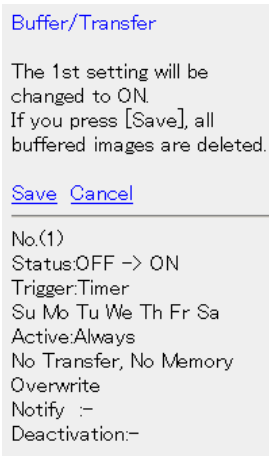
Buffer/Transfer

The 1st setting will be changed to ON.
If you press [Save], all buffered images are deleted.

Save Cancel

No.(1)
Status:OFF -> ON
Trigger:Timer
Su Mo Tu We Th Fr Sa
Active:Always
No Transfer, No Memory
Overwrite
Notify :-
Deactivation:-